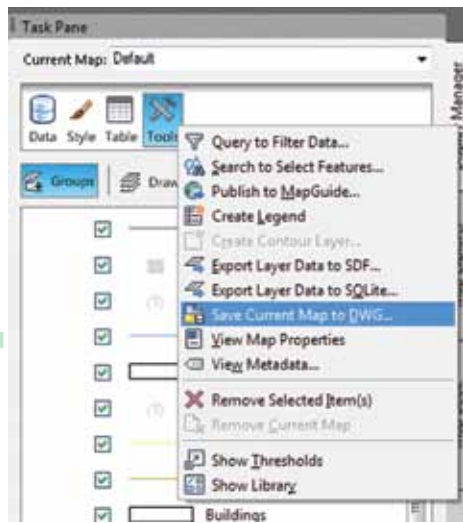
Task Pane

Current Map: Default

Data Style Table Tools

Groups Draw

Query to Filter Data...
Search to Select Features...
Publish to MapGuide...
Create Legend
Create Contour Layer...
Export Layer Data to SDF...
Export Layer Data to SQLite...
Save Current Map to DWG...
View Map Properties
View Metadata...
Remove Selected Item(s)
Remove Current Map
Show Thresholds
Show Library

Buildings

Manager